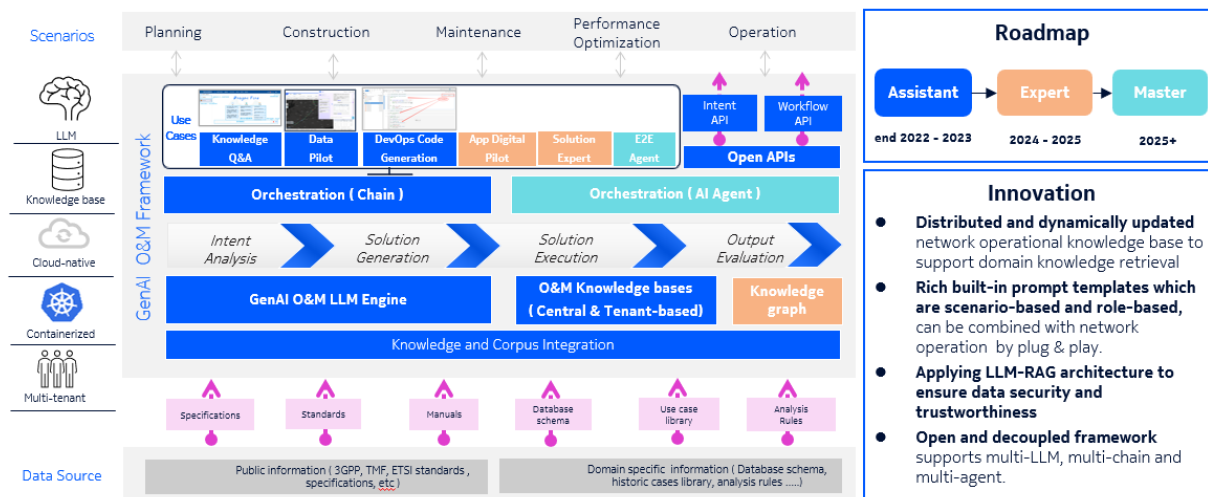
Scenarios

LLM

Knowledge base

Cloud-native

Containerized

Multi-tenant

Data Source

Planning

Construction

Maintenance

Performance Optimization

Operation

GenAI O&M Framework

Use Cases

Knowledge Q&A

Data Pilot

DevOps Code Generation

App Digital Pilot

Solution Expert

E2E Agent

Intent API

Workflow API

Open APIs

Orchestration ( Chain )

Orchestration ( AI Agent )

Intent Analysis

Solution Generation

Solution Execution

Output Evaluation

GenAI O&M LLM Engine

O&M Knowledge bases ( Central & Tenant-based)

Knowledge graph

Knowledge and Corpus Integration

Specifications

Standards

Manuals

Database schema

Use case library

Analysis Rules

Public information ( 3GPP, TMF, ETSI standards , specifications, etc )

Domain specific information ( Database schema, historic cases library, analysis rules ......)

Roadmap

Assistant

Expert

Master

end 2022 - 2023

2024 - 2025

2025+

Innovation

● **Distributed and dynamically updated** network operational knowledge base to support domain knowledge retrieval

● **Rich built-in prompt templates which are scenario-based and role-based,** can be combined with network operation by plug & play.

● **Applying LLM-RAG architecture to ensure data security and trustworthiness**

● **Open and decoupled framework** supports multi-LLM, multi-chain and multi-agent.